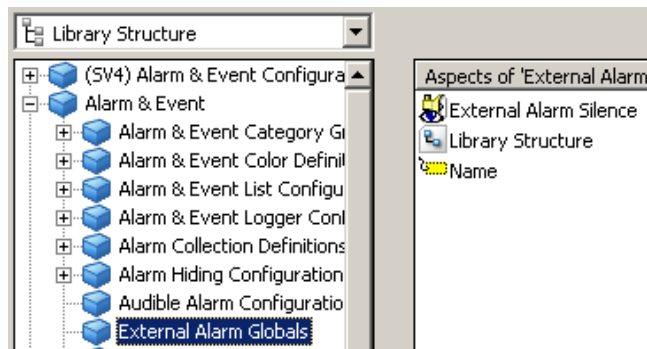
Library Structure

(SV4) Alarm & Event Configura
Alarm & Event
Alarm & Event Category Gr
Alarm & Event Color Definit
Alarm & Event List Configu
Alarm & Event Logger Conf
Alarm Collection Definitions
Alarm Hiding Configuration
Audible Alarm Configuratio
External Alarm Globals

Aspects of 'External Alarm
External Alarm Silence
Library Structure
Name